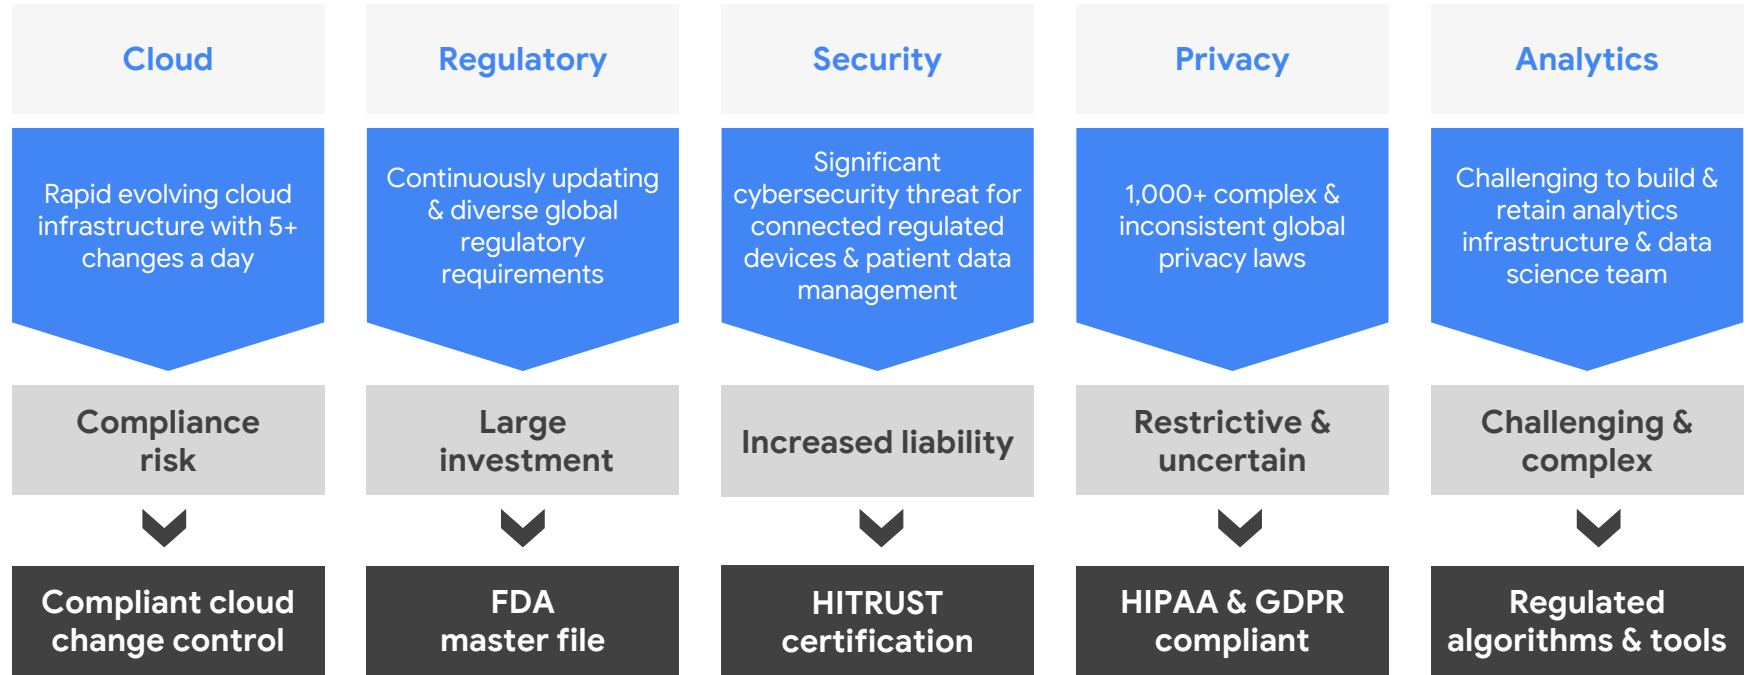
Cloud

Rapid evolving cloud infrastructure with 5+ changes a day

Compliance risk

Compliant cloud change control

Regulatory

Continuously updating & diverse global regulatory requirements

Large investment

FDA master file

Security

Significant cybersecurity threat for connected regulated devices & patient data management

Increased liability

HITRUST certification

Privacy

1,000+ complex & inconsistent global privacy laws

Restrictive & uncertain

HIPAA & GDPR compliant

Analytics

Challenging to build & retain analytics infrastructure & data science team

Challenging & complex

Regulated algorithms & tools